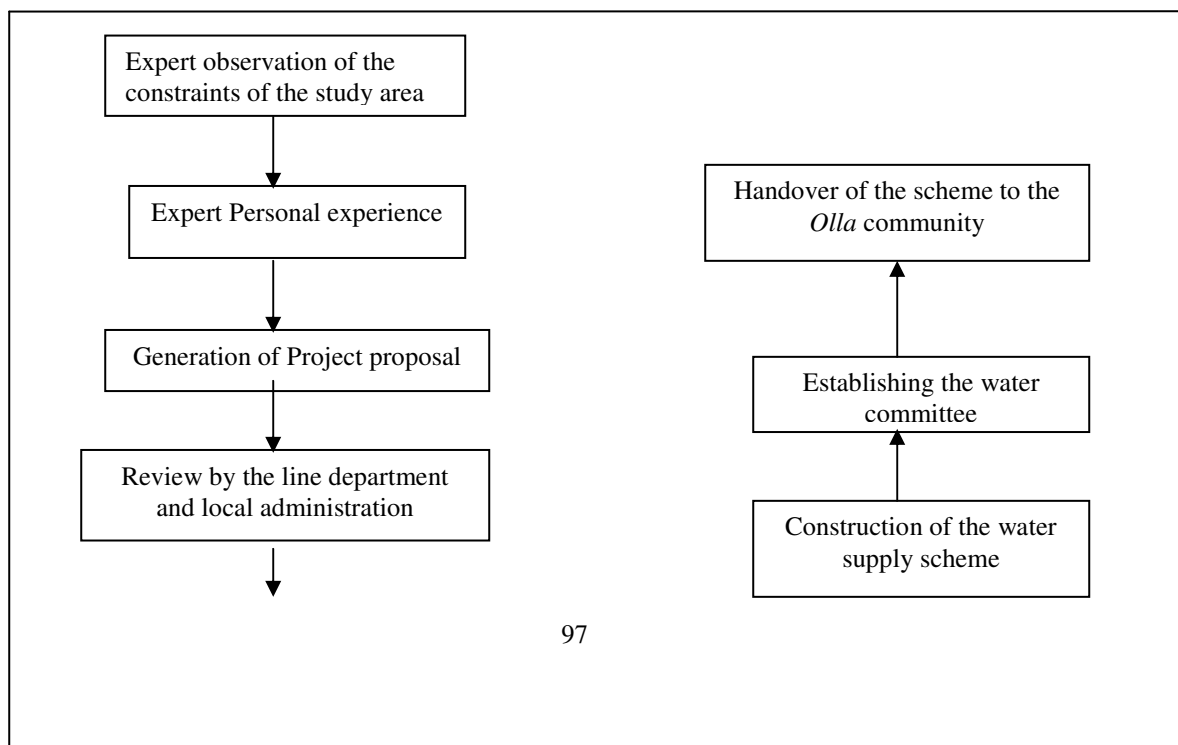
Expert observation of the constraints of the study area

Expert Personal experience

Generation of Project proposal

Review by the line department and local administration

Handover of the scheme to the *Olla* community

Establishing the water committee

Construction of the water supply scheme

97